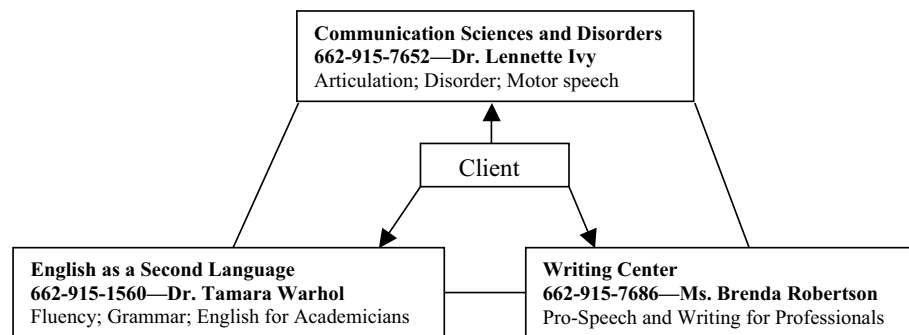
**Communication Sciences and Disorders**
**662-915-7652—Dr. Lennette Ivy**
Articulation; Disorder; Motor speech

Client

**English as a Second Language**
**662-915-1560—Dr. Tamara Warhol**
Fluency; Grammar; English for Academicians

**Writing Center**
**662-915-7686—Ms. Brenda Robertson**
Pro-Speech and Writing for Professionals